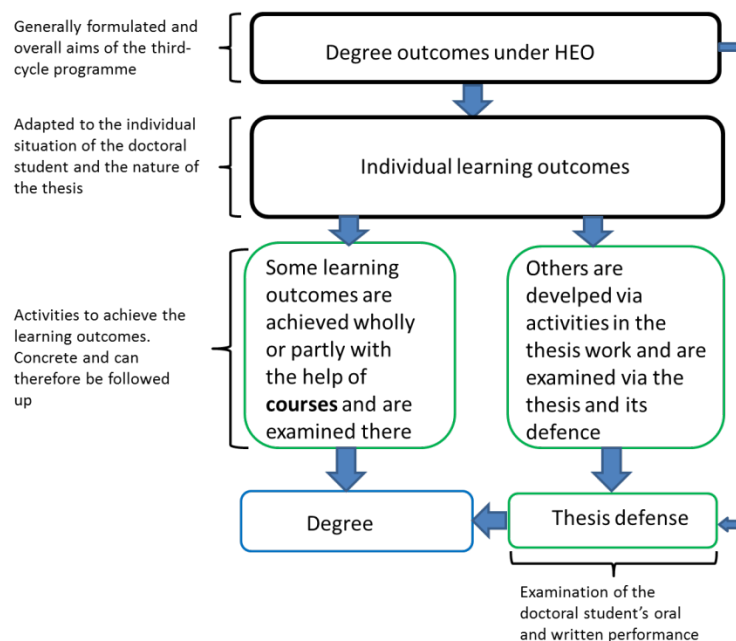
Generally formulated and overall aims of the third-cycle programme

Degree outcomes under HEO

Adapted to the individual situation of the doctoral student and the nature of the thesis

Individual learning outcomes

Activities to achieve the learning outcomes. Concrete and can therefore be followed up

Some learning outcomes are achieved wholly or partly with the help of **courses** and are examined there

Others are develped via activities in the thesis work and are examined via the thesis and its defence

Degree

Thesis defense

Examination of the doctoral student's oral and written performance